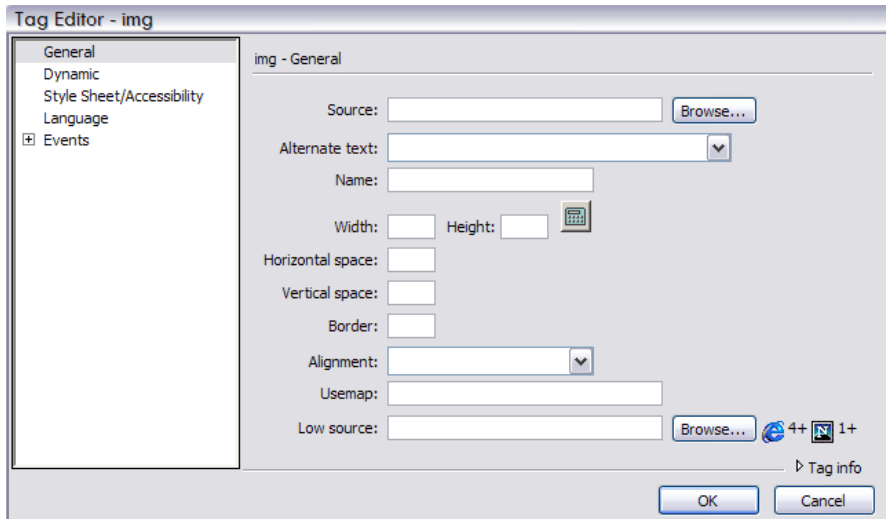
Tag Editor - img

General
Dynamic
Style Sheet/Accessibility
Language
Events

img - General

Source: Browse...
Alternate text:
Name:
Width: Height:
Horizontal space:
Vertical space:
Border:
Alignment:
Usemap:
Low source: Browse... 4+ 1+

Tag info

OK Cancel